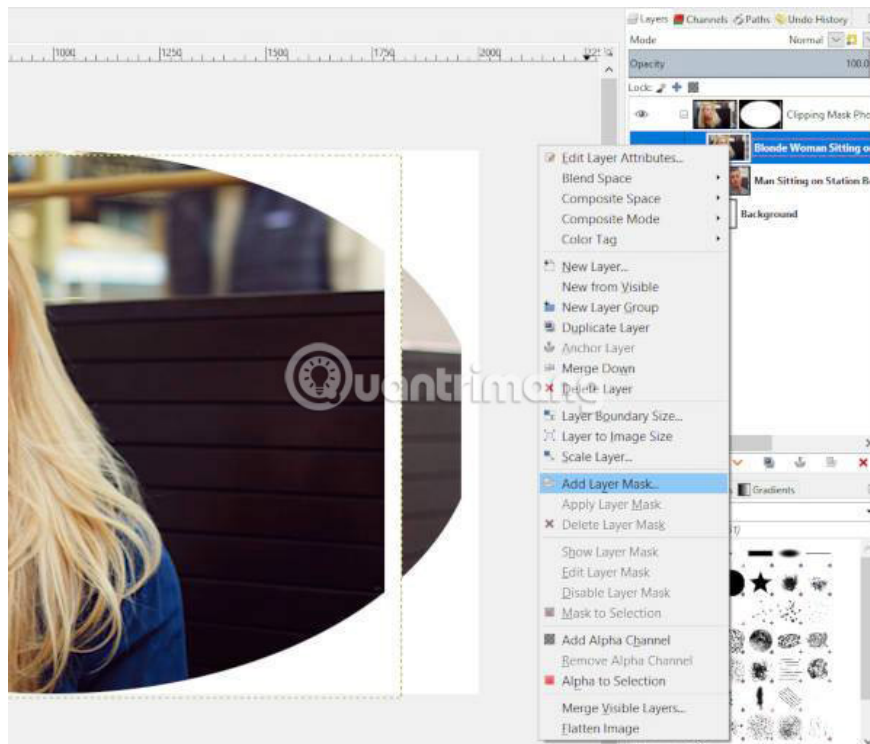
1000 1250 1500 1750 2000 225

Layers Channels Paths Undo History
Mode Normal
Opacity 100.0
Lock:
Clipping Mask Pho
Blonde Woman Sitting o
Man Sitting on Station B
Background

Edit Layer Attributes...
Blend Space
Composite Space
Composite Mode
Color Tag
New Layer...
New from Visible
New Layer Group
Duplicate Layer
Anchor Layer
Merge Down
Delete Layer
Layer Boundary Size...
Layer to Image Size
Scale Layer...
Add Layer Mask...
Apply Layer Mask
Delete Layer Mask
Show Layer Mask
Edit Layer Mask
Disable Layer Mask
Mask to Selection
Add Alpha Channel
Remove Alpha Channel
Alpha to Selection
Merge Visible Layers...
Flatten Image

Gradients

Quantrimang